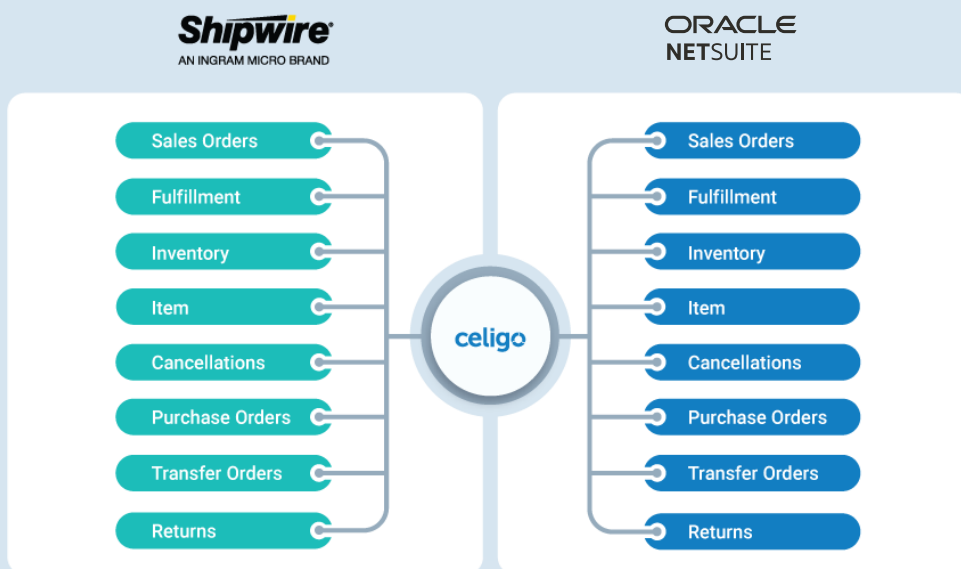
Shipwire
AN INGRAM MICRO BRAND

ORACLE
NETSUITE

Sales Orders
Fulfillment
Inventory
Item
Cancellations
Purchase Orders
Transfer Orders
Returns

celigo

Sales Orders
Fulfillment
Inventory
Item
Cancellations
Purchase Orders
Transfer Orders
Returns